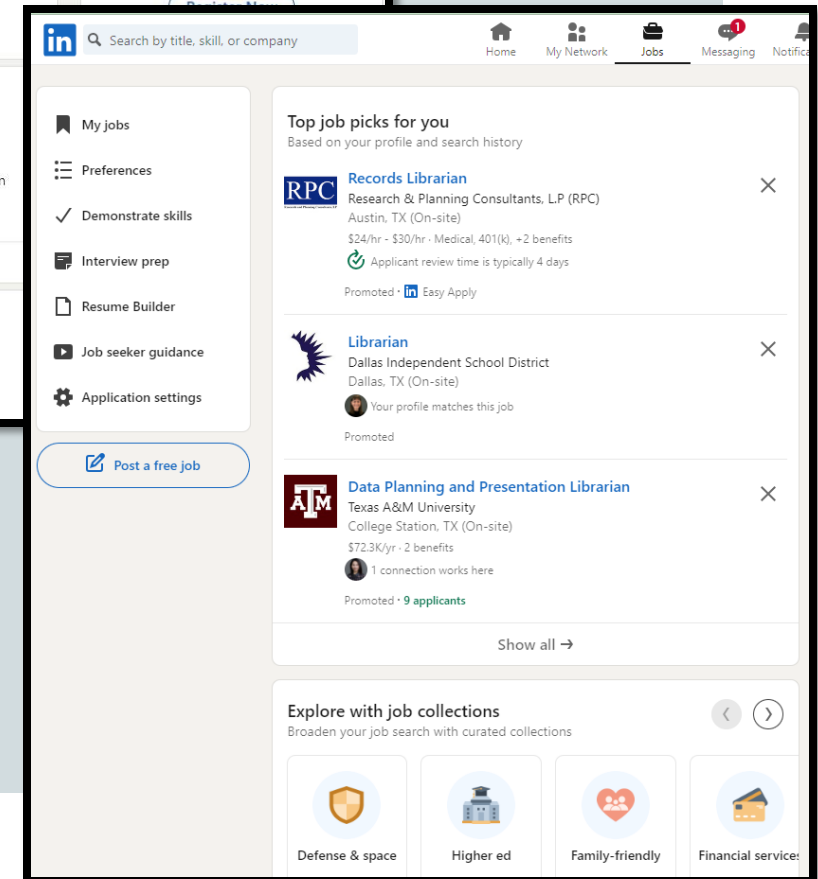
in
Search by title, skill, or company
Home
My Network
Jobs
1
Messaging
Notific

My jobs
Preferences
Demonstrate skills
Interview prep
Resume Builder
Job seeker guidance
Application settings
Post a free job

Top job picks for you
Based on your profile and search history

RPC
Records Librarian
Research & Planning Consultants, L.P (RPC)
Austin, TX (On-site)
$24/hr - $30/hr · Medical, 401(k), +2 benefits
Applicant review time is typically 4 days
Promoted · in Easy Apply

Librarian
Dallas Independent School District
Dallas, TX (On-site)
Your profile matches this job
Promoted

Data Planning and Presentation Librarian
Texas A&M University
College Station, TX (On-site)
$72.3K/yr · 2 benefits
1 connection works here
Promoted · 9 applicants

Show all →

Explore with job collections
Broaden your job search with curated collections
Defense & space
Higher ed
Family-friendly
Financial services